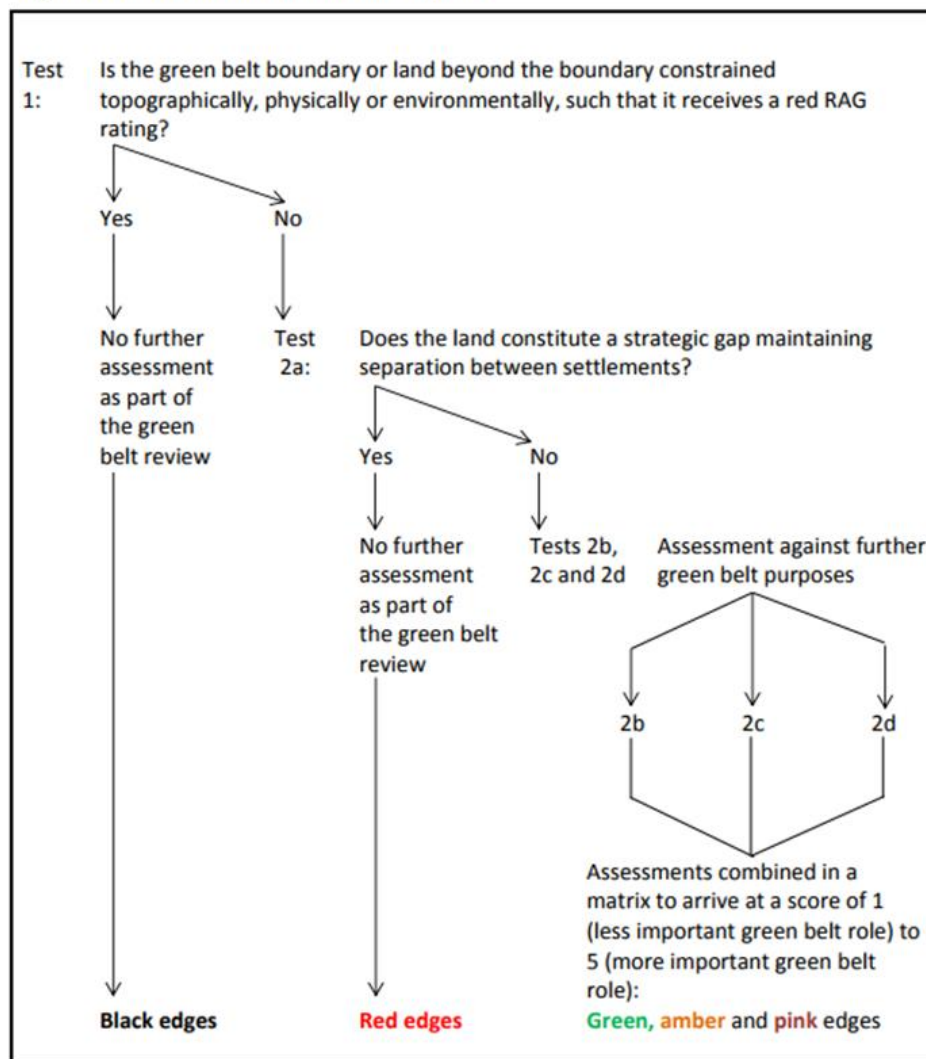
Test 1: Is the green belt boundary or land beyond the boundary constrained topographically, physically or environmentally, such that it receives a red RAG rating?

Yes

No

No further assessment as part of the green belt review

Test 2a: Does the land constitute a strategic gap maintaining separation between settlements?

Yes

No

No further assessment as part of the green belt review

Tests 2b, 2c and 2d

Assessment against further green belt purposes

2b

2c

2d

Assessments combined in a matrix to arrive at a score of 1 (less important green belt role) to 5 (more important green belt role):

Black edges

Red edges

Green, amber and pink edges